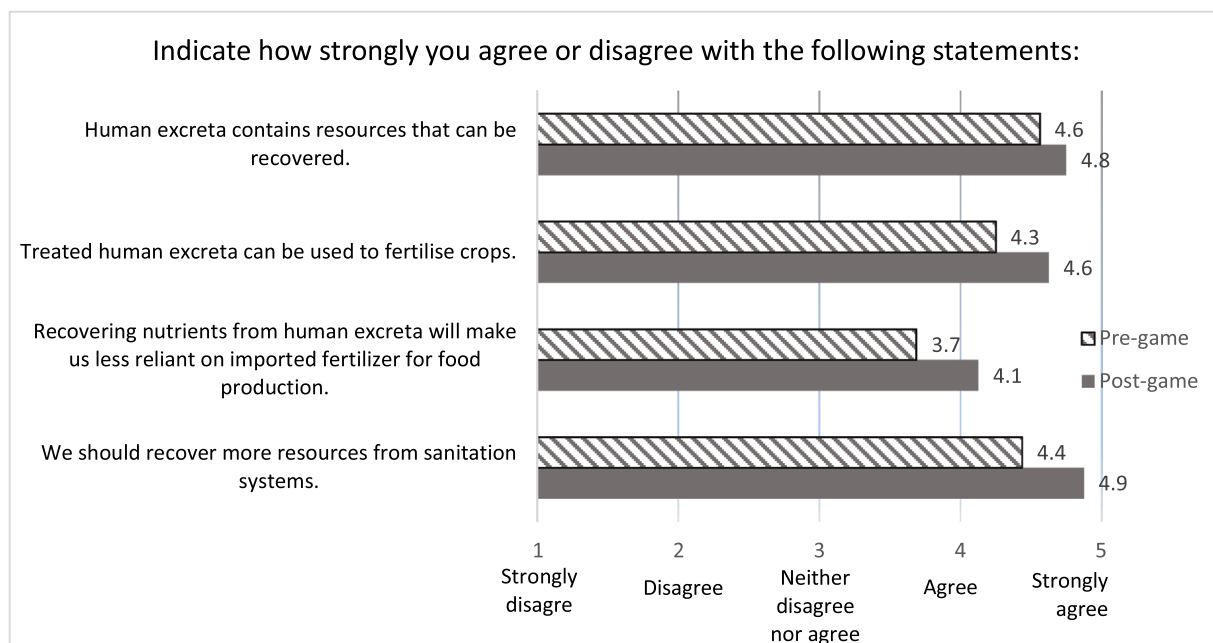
Indicate how strongly you agree or disagree with the following statements:

Human excreta contains resources that can be recovered.

4.6

4.8

Treated human excreta can be used to fertilise crops.

4.3

4.6

Recovering nutrients from human excreta will make us less reliant on imported fertilizer for food production.

3.7

4.1

We should recover more resources from sanitation systems.

4.4

4.9

Pre-game

Post-game

1 Strongly disagre

2 Disagree

3 Neither disagree nor agree

4 Agree

5 Strongly agree